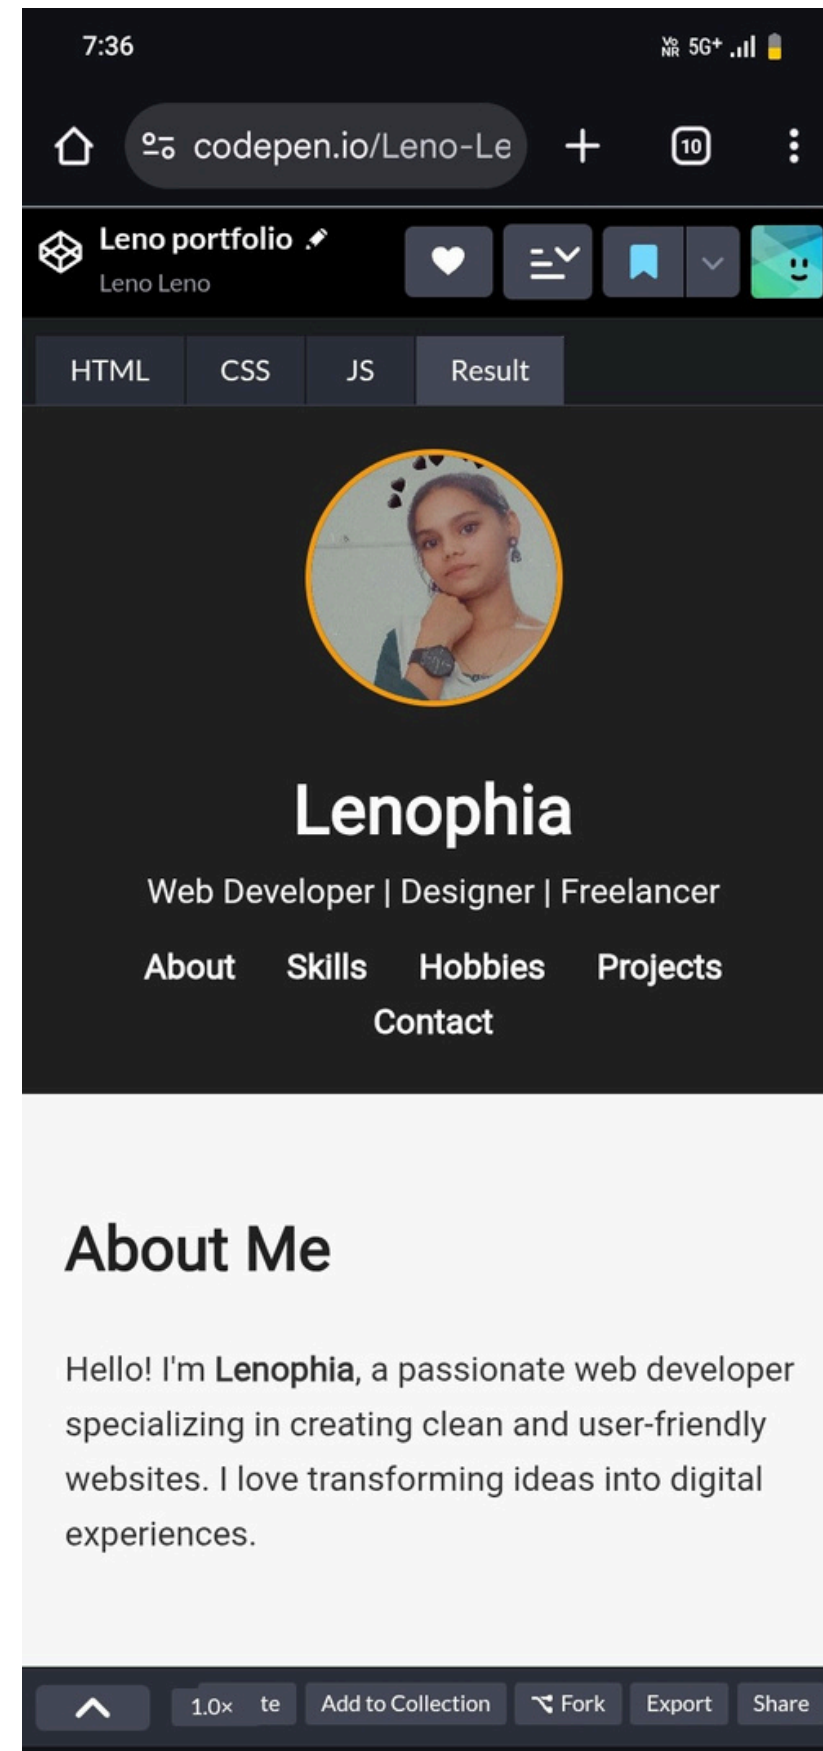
7:36

Vo NR 5G+

codepen.io/Leno-Le

10

Leno portfolio
Leno Leno

HTML CSS JS Result

Lenophia

Web Developer | Designer | Freelancer

About Skills Hobbies Projects Contact

About Me

Hello! I'm **Lenophia**, a passionate web developer specializing in creating clean and user-friendly websites. I love transforming ideas into digital experiences.

1.0× te Add to Collection Fork Export Share